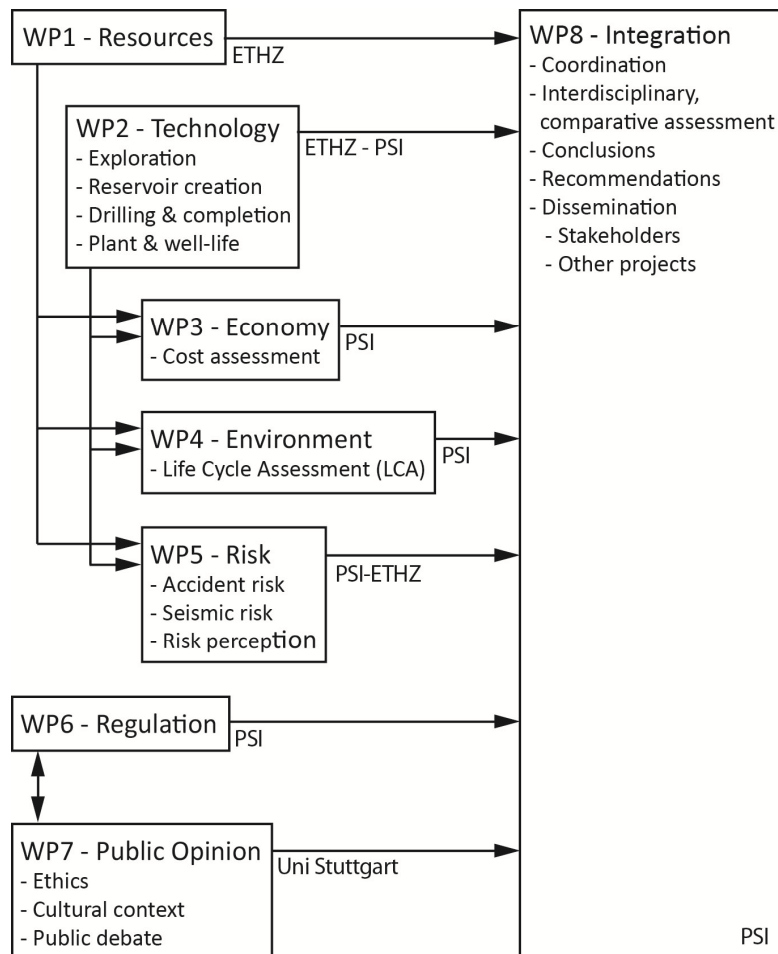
WP1 - Resources
ETHZ

WP2 - Technology
- Exploration
- Reservoir creation
- Drilling & completion
- Plant & well-life
ETHZ - PSI

WP3 - Economy
- Cost assessment
PSI

WP4 - Environment
- Life Cycle Assessment (LCA)
PSI

WP5 - Risk
- Accident risk
- Seismic risk
- Risk perception
PSI-ETHZ

WP6 - Regulation
PSI

WP7 - Public Opinion
- Ethics
- Cultural context
- Public debate
Uni Stuttgart

WP8 - Integration
- Coordination
- Interdisciplinary, comparative assessment
- Conclusions
- Recommendations
- Dissemination
- Stakeholders
- Other projects
PSI